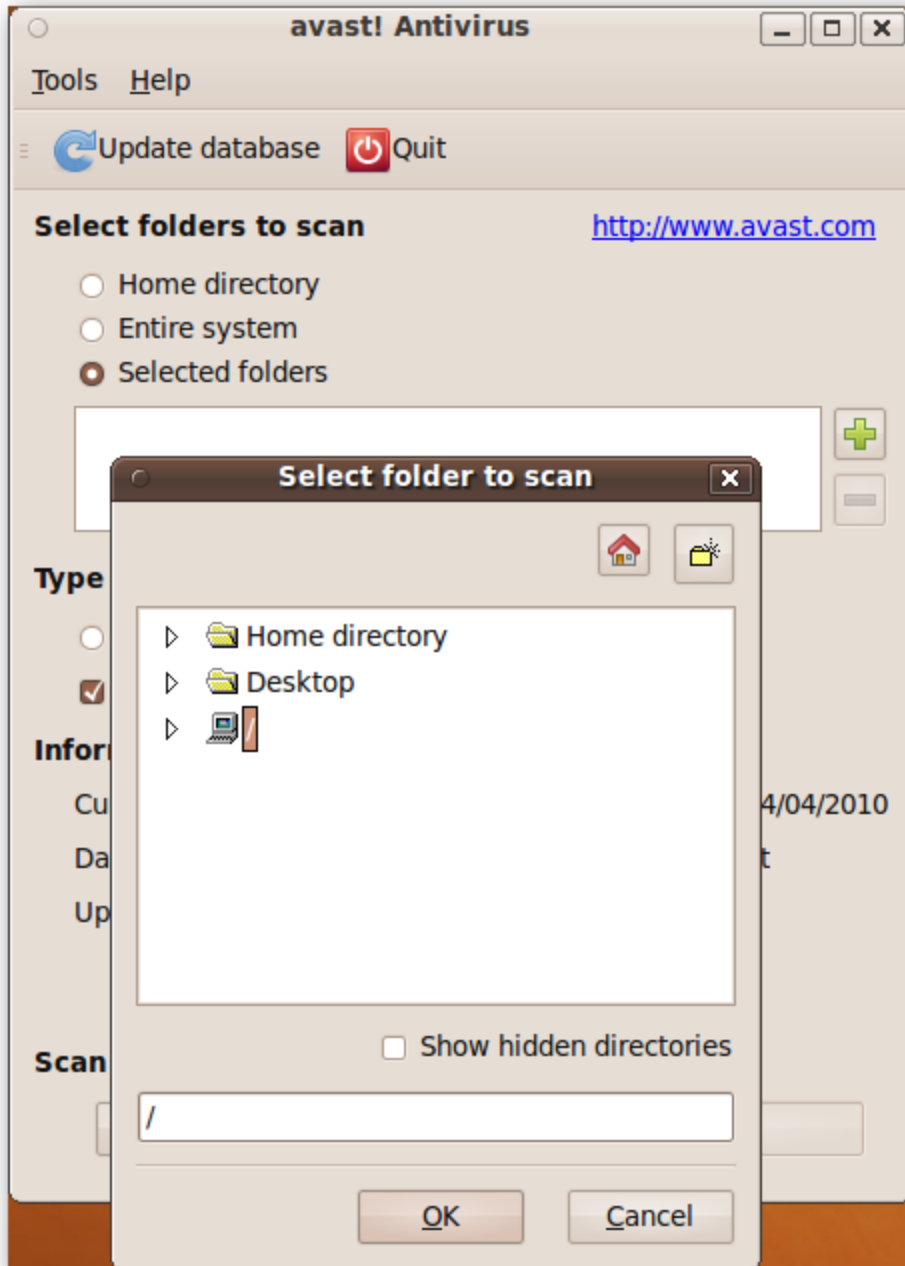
avast! Antivirus

Tools Help

Update database Quit

Select folders to scan

http://www.avast.com

Home directory
Entire system
Selected folders

Type

Infor

Cu

4/04/2010

Da

t

Up

Scan

Select folder to scan

Home directory
Desktop
/

Show hidden directories

/

OK
Cancel